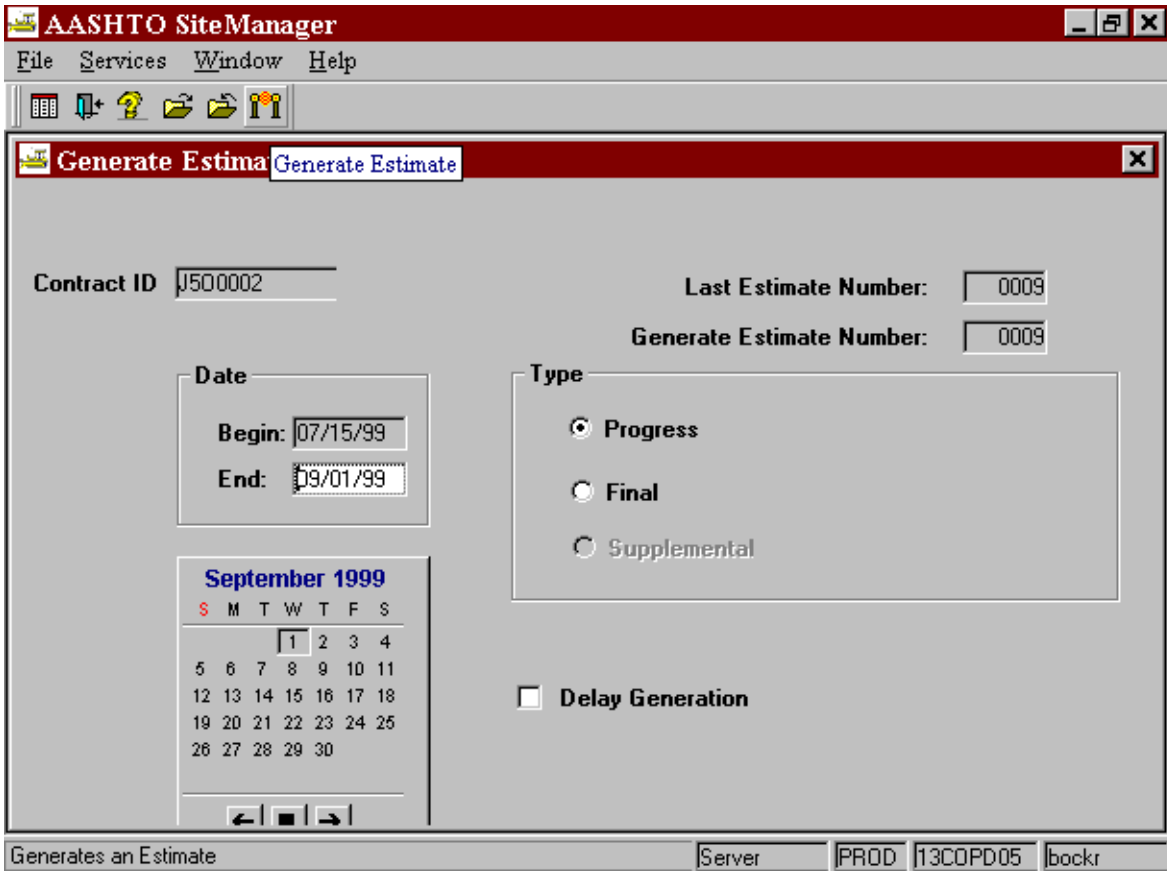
AASHTO SiteManager

File Services Window Help

Generate Estima Generate Estimate

Contract ID J500002

Last Estimate Number: 0009

Generate Estimate Number: 0009

Date

Begin: 07/15/99

End: 09/01/99

Type

Progress

Final

Supplemental

September 1999

| S | M | T | W | T | F | S |
|---|---|---|---|---|---|---|
| | | | 1 | 2 | 3 | 4 |
| 5 | 6 | 7 | 8 | 9 | 10 | 11 |
| 12 | 13 | 14 | 15 | 16 | 17 | 18 |
| 19 | 20 | 21 | 22 | 23 | 24 | 25 |
| 26 | 27 | 28 | 29 | 30 | | |

Delay Generation

Generates an Estimate

Server PROD 13COPD05 bockr